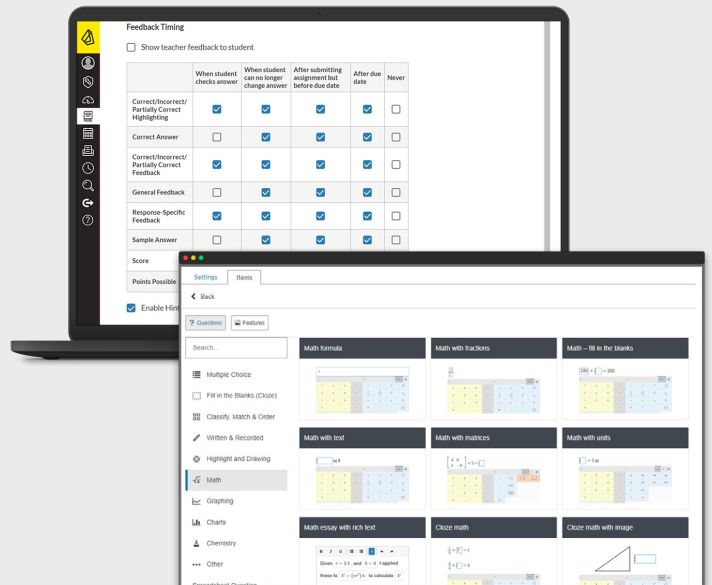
Feedback Timing

Show teacher feedback to student

| | When student checks answer | When student can no longer change answer | After submitting assignment but before due date | After due date | Never |
|---|---|---|---|---|---|
| Correct/Incorrect/ Partially Correct Highlighting | ☑ | ☑ | ☑ | ☑ | ☐ |
| Correct Answer | ☐ | ☑ | ☑ | ☑ | ☐ |
| Correct/Incorrect/ Partially Correct Feedback | ☑ | ☑ | ☑ | ☑ | ☐ |
| General Feedback | ☐ | ☑ | ☑ | ☑ | ☐ |
| Response-Specific Feedback | ☑ | ☑ | ☑ | ☑ | ☐ |
| Sample Answer | ☐ | ☑ | ☑ | ☑ | ☐ |
| Score | | | | | |
| Points Possible | | | | | |

Enable Hint

Settings Items

Back

Questions Features

Search...

Multiple Choice
Fill in the Blanks (Cloze)
Classify, Match & Order
Written & Recorded
Highlight and Drawing
Math
Graphing
Charts
Chemistry
Other

Math formula
Math with fractions
Math – fill in the blanks
Math with text
Math with matrices
Math with units
Math essay with rich text
Cloze math
Cloze math with image